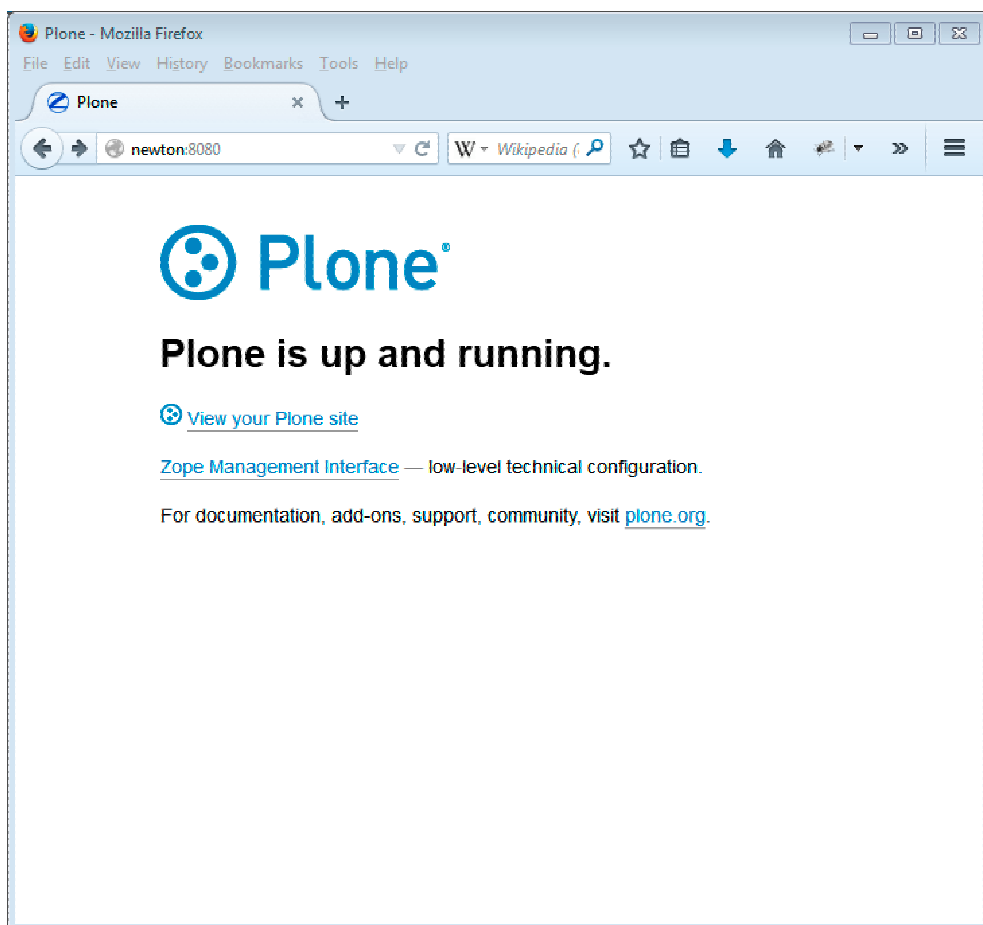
Plone - Mozilla Firefox

File Edit View History Bookmarks Tools Help

Plone

newton:8080

Wikipedia (

Plone®

Plone is up and running.

View your Plone site

Zope Management Interface — low-level technical configuration.

For documentation, add-ons, support, community, visit plone.org.